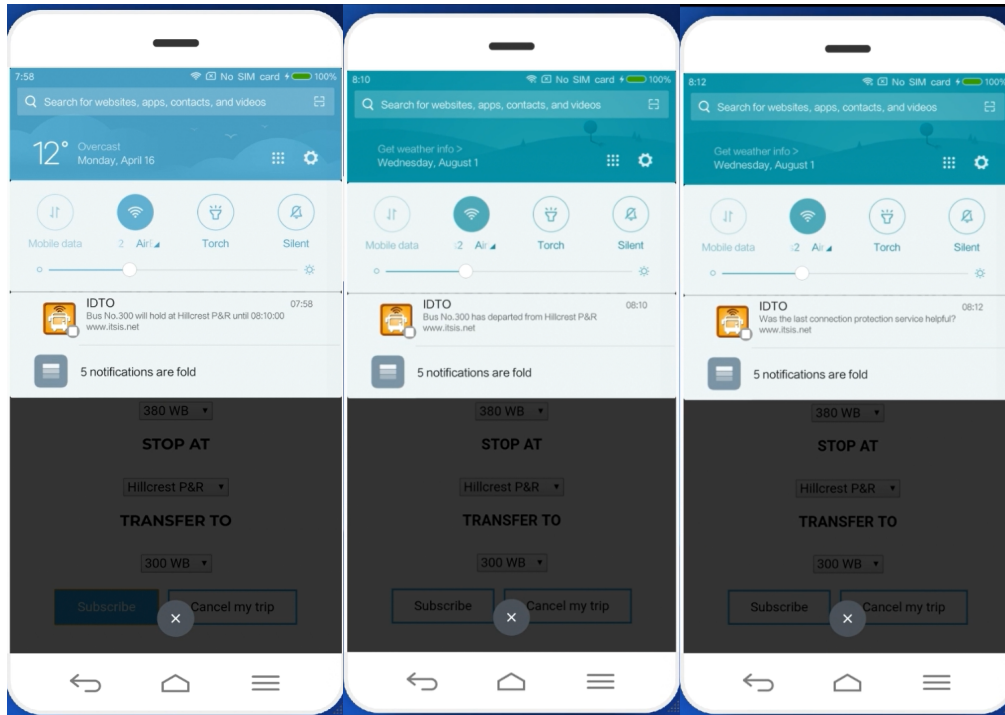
7:58 No SIM card 100%

Search for websites, apps, contacts, and videos

12° Overcast
Monday, April 16

Mobile data
2 Air
Torch
Silent

IDTO 07:58
Bus No.300 will hold at Hillcrest P&R until 08:10:00
www.itsis.net

5 notifications are fold

380 WB

STOP AT

Hillcrest P&R

TRANSFER TO

300 WB

Subscribe
Cancel my trip

8:10 No SIM card 100%

Search for websites, apps, contacts, and videos

Get weather info >
Wednesday, August 1

Mobile data
2 Air
Torch
Silent

IDTO 08:10
Bus No.300 has departed from Hillcrest P&R
www.itsis.net

5 notifications are fold

380 WB

STOP AT

Hillcrest P&R

TRANSFER TO

300 WB

Subscribe
Cancel my trip

8:12 No SIM card 100%

Search for websites, apps, contacts, and videos

Get weather info >
Wednesday, August 1

Mobile data
2 Air
Torch
Silent

IDTO 08:12
Was the last connection protection service helpful?
www.itsis.net

5 notifications are fold

380 WB

STOP AT

Hillcrest P&R

TRANSFER TO

300 WB

Subscribe
Cancel my trip